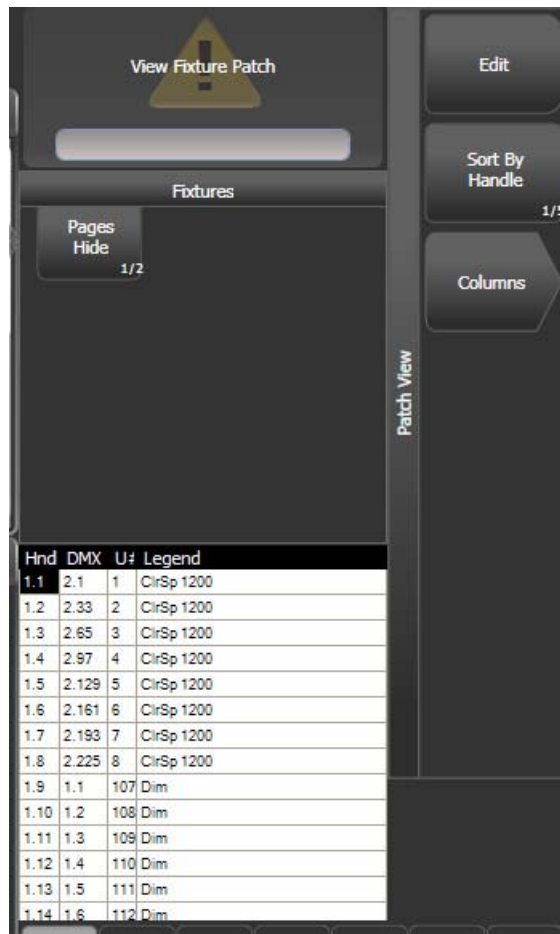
View Fixture Patch

Fixtures

Pages
Hide
1/2

Patch View

Edit

Sort By
Handle
1/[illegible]

Columns

| Hnd | DMX | U# | Legend |
|---|---|---|---|
| 1.1 | 2.1 | 1 | ClrSp 1200 |
| 1.2 | 2.33 | 2 | ClrSp 1200 |
| 1.3 | 2.65 | 3 | ClrSp 1200 |
| 1.4 | 2.97 | 4 | ClrSp 1200 |
| 1.5 | 2.129 | 5 | ClrSp 1200 |
| 1.6 | 2.161 | 6 | ClrSp 1200 |
| 1.7 | 2.193 | 7 | ClrSp 1200 |
| 1.8 | 2.225 | 8 | ClrSp 1200 |
| 1.9 | 1.1 | 107 | Dim |
| 1.10 | 1.2 | 108 | Dim |
| 1.11 | 1.3 | 109 | Dim |
| 1.12 | 1.4 | 110 | Dim |
| 1.13 | 1.5 | 111 | Dim |
| 1.14 | 1.6 | 112 | Dim |